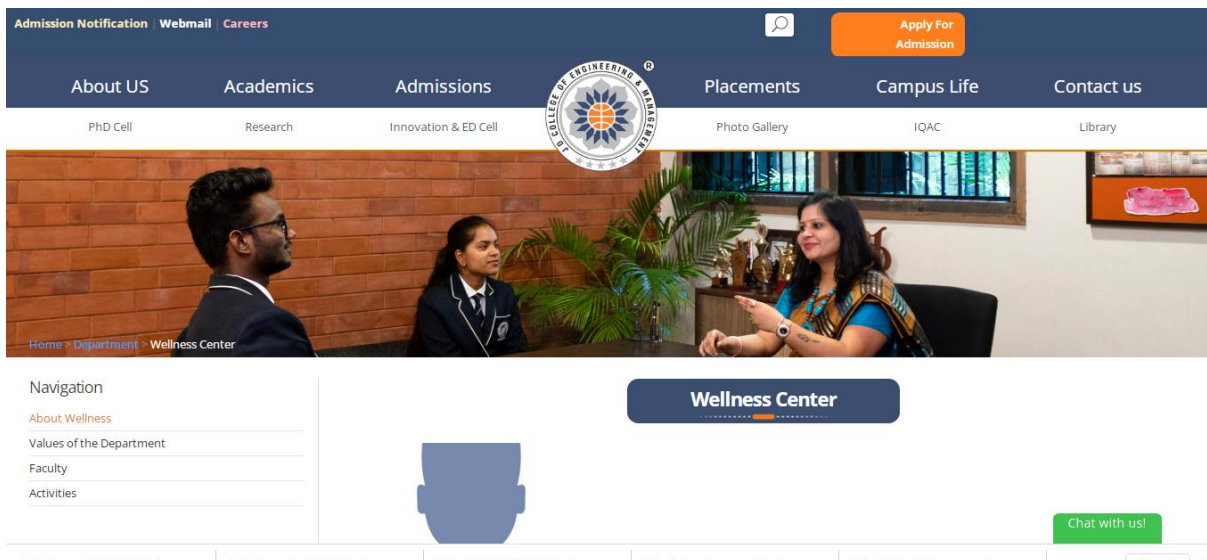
Admission Notification | Webmail | Careers

Apply For Admission

About US
Academics
Admissions
Placements
Campus Life
Contact us

JD COLLEGE OF ENGINEERING & MANAGEMENT

PhD Cell
Research
Innovation & ED Cell
Photo Gallery
IQAC
Library

Home > Department > Wellness Center

Navigation

About Wellness
Values of the Department
Faculty
Activities

Wellness Center

Chat with us!